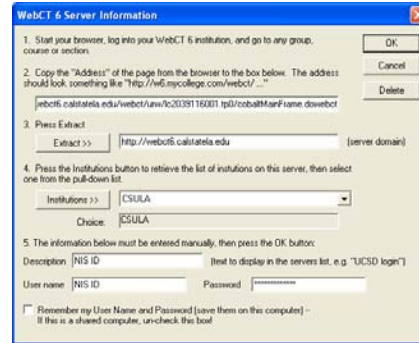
WebCT 6 Server Information

1. Start your browser, log into your WebCT 6 institution, and go to any group, course or section.

OK

Cancel

Delete

2. Copy the "Address" of the page from the browser to the box below. The address should look something like "http://w6.mycollege.com/webct/ ..."

ebct6.calstatela.edu/webct/urw/lc2039116001.tp0/cobaltMainFrame.dowebct

3. Press Extract

Extract >>

http://webct6.calstatela.edu

(server domain)

4. Press the Institutions button to retrieve the list of instutions on this server, then select one from the pull-down list.

Institutions >>

CSULA

Choice:

CSULA

5. The information below must be entered manually, then press the OK button:

Description

NIS ID

(text to display in the servers list, e.g. "UCSD login")

User name

NIS ID

Password

**********

Remember my User Name and Password (save them on this computer) -- If this is a shared computer, un-check this box!